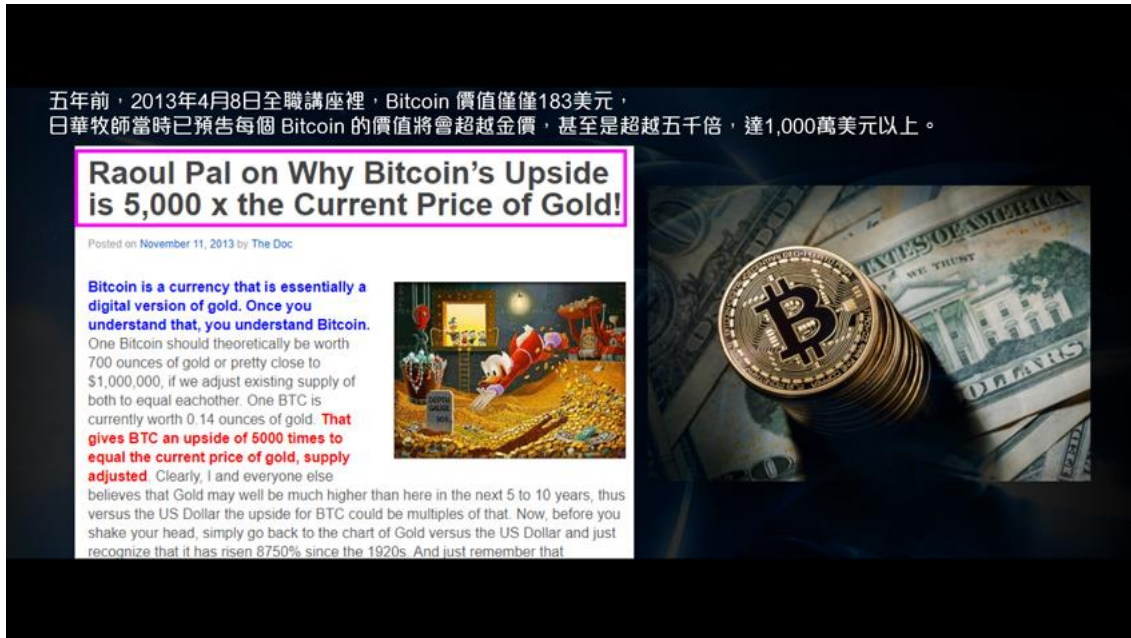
五年前，2013年4月8日全職講座裡，Bitcoin 價值僅僅183美元，
日華牧師當時已預告每個 Bitcoin 的價值將會超越金價，甚至是超越五千倍，達1,000萬美元以上。

Raoul Pal on Why Bitcoin's Upside is 5,000 x the Current Price of Gold!

Posted on November 11, 2013 by The Doc

Bitcoin is a currency that is essentially a digital version of gold. Once you understand that, you understand Bitcoin. One Bitcoin should theoretically be worth 700 ounces of gold or pretty close to $1,000,000, if we adjust existing supply of both to equal eachother. One BTC is currently worth 0.14 ounces of gold. That gives BTC an upside of 5000 times to equal the current price of gold, supply adjusted. Clearly, I and everyone else believes that Gold may well be much higher than here in the next 5 to 10 years, thus versus the US Dollar the upside for BTC could be multiples of that. Now, before you shake your head, simply go back to the chart of Gold versus the US Dollar and just recognize that it has risen 8750% since the 1920s. And just remember that

DEPTH GAUGE 90 ft

THE UNITED STATES OF AMERICA
IN GOD WE TRUST
DOLLARS